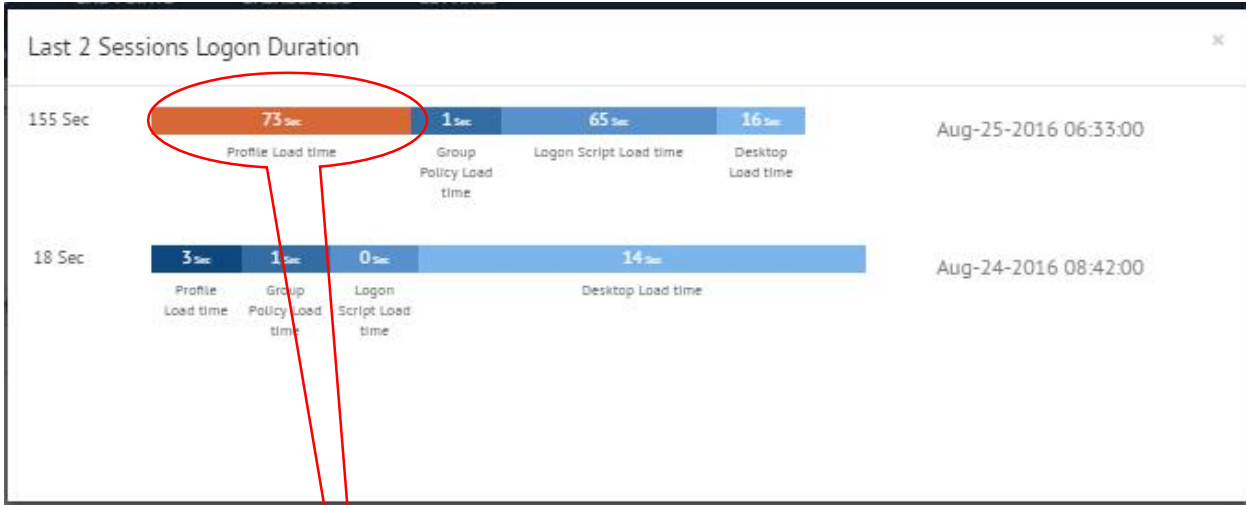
Last 2 Sessions Logon Duration

×

155 Sec

73 Sec
Profile Load time

1 Sec
Group Policy Load time

65 Sec
Logon Script Load time

16 Sec
Desktop Load time

Aug-25-2016 06:33:00

18 Sec

3 Sec
Profile Load time

1 Sec
Group Policy Load time

0 Sec
Logon Script Load time

14 Sec
Desktop Load time

Aug-24-2016 08:42:00